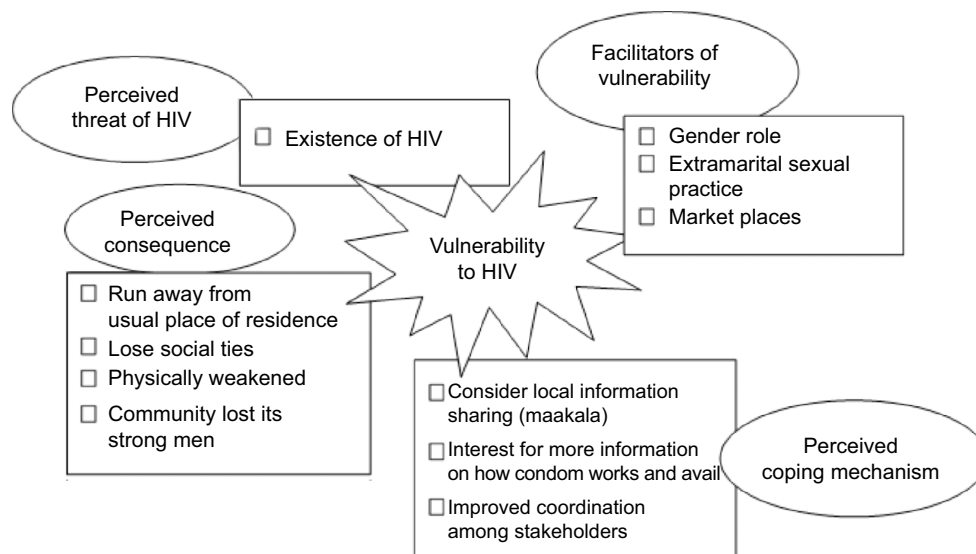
Perceived threat of HIV

☐ Existence of HIV

Facilitators of vulnerability

☐ Gender role
☐ Extramarital sexual practice
☐ Market places

Perceived consequence

Vulnerability to HIV

☐ Run away from usual place of residence
☐ Lose social ties
☐ Physically weakened
☐ Community lost its strong men

☐ Consider local information sharing (maakala)
☐ Interest for more information on how condom works and avail
☐ Improved coordination among stakeholders

Perceived coping mechanism